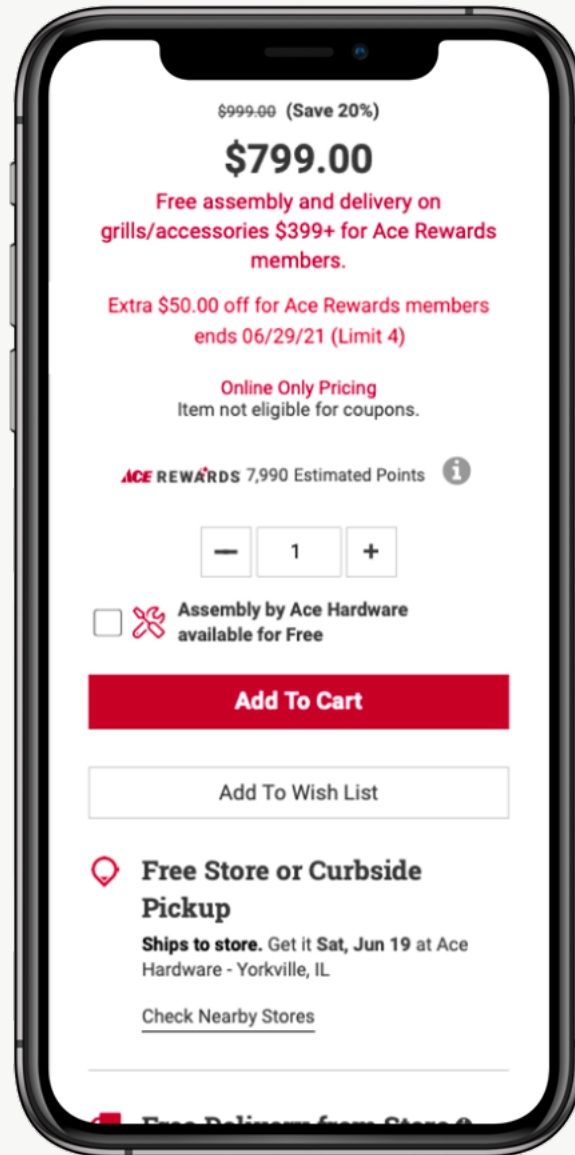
~~$999.00~~ (Save 20%)

$799.00

Free assembly and delivery on grills/accessories $399+ for Ace Rewards members.

Extra $50.00 off for Ace Rewards members ends 06/29/21 (Limit 4)

Online Only Pricing
Item not eligible for coupons.

ACE REWARDS 7,990 Estimated Points

— 1 +

Assembly by Ace Hardware available for Free

Add To Cart

Add To Wish List

Free Store or Curbside Pickup

Ships to store. Get it Sat, Jun 19 at Ace Hardware - Yorkville, IL

Check Nearby Stores

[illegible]